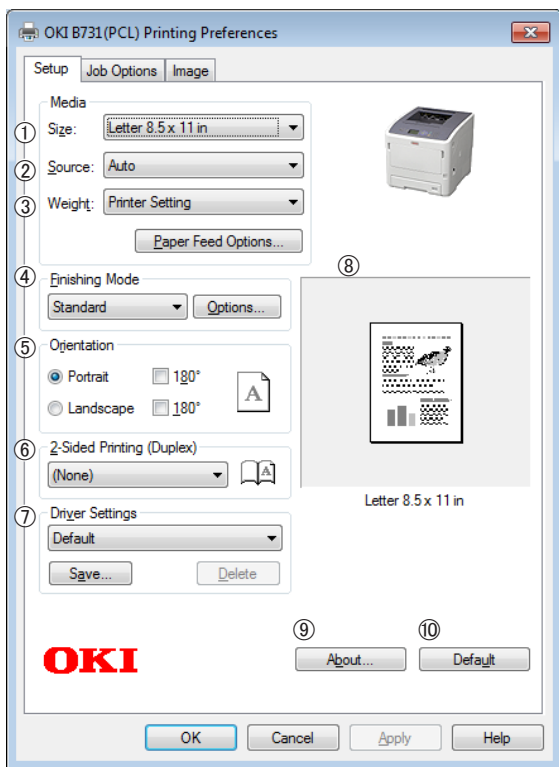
OKI B731(PCL) Printing Preferences

Setup | Job Options | Image

Media

①
Size: Letter 8.5 x 11 in

②
Source: Auto

③
Weight: Printer Setting

Paper Feed Options...

④
Finishing Mode
Standard
Options...

⑤
Orientation
Portrait
180°
Landscape
180°

⑥
2-Sided Printing (Duplex)
(None)

⑦
Driver Settings
Default
Save...
Delete

⑧

Letter 8.5 x 11 in

⑨
About...

⑩
Default

OKI

OK | Cancel | Apply | Help